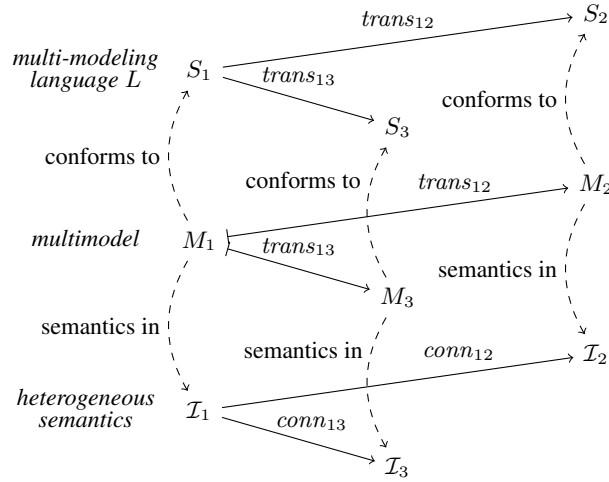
multi-modeling language $L$

$S_1$

$trans_{12}$

$S_2$

$trans_{13}$

$S_3$

conforms to

conforms to

conforms to

$trans_{12}$

multimodel

$M_1$

$M_2$

$trans_{13}$

$M_3$

semantics in

semantics in

semantics in

$conn_{12}$

heterogeneous semantics

$\mathcal{I}_1$

$\mathcal{I}_2$

$conn_{13}$

$\mathcal{I}_3$